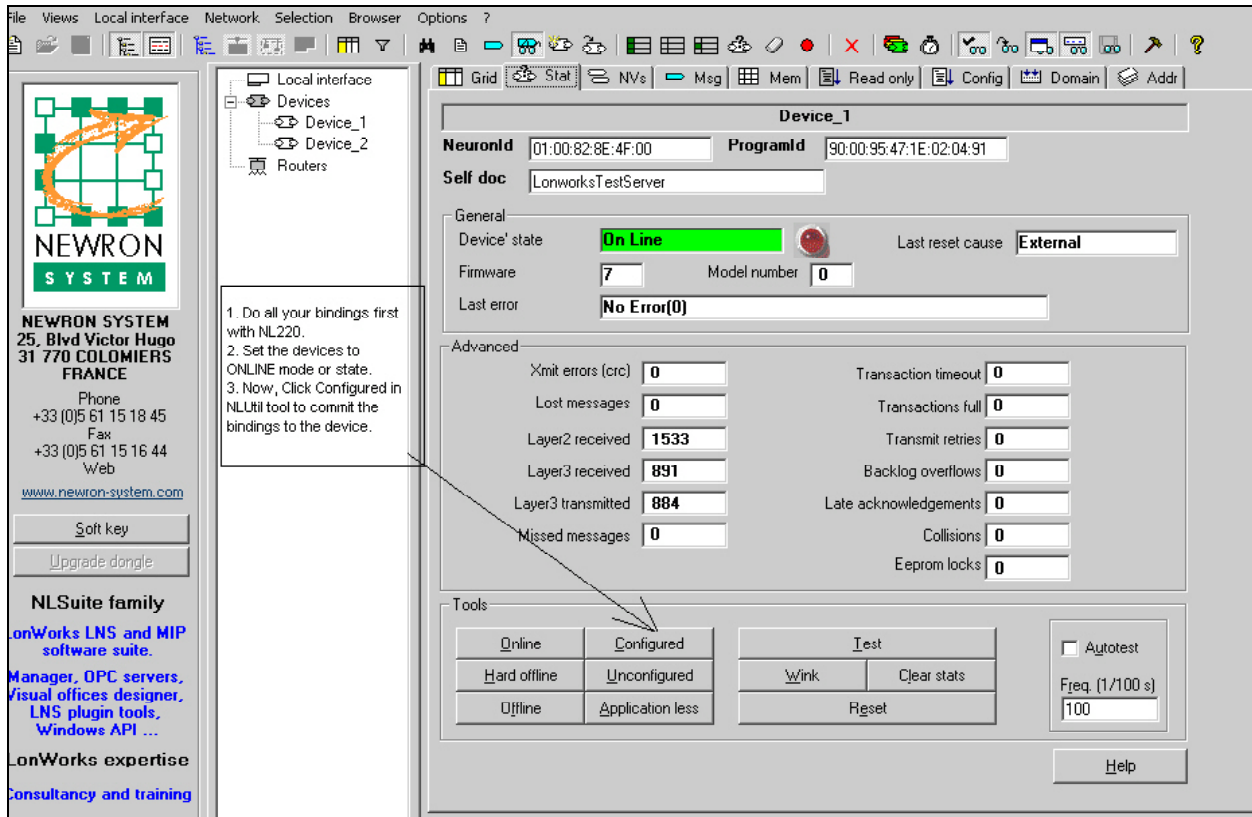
File Views Local interface Network Selection Browser Options ?

NEWRON
SYSTEM

NEWRON SYSTEM
25, Blvd Victor Hugo
31 770 COLOMIERS
FRANCE
Phone
+33 (0)5 61 15 18 45
Fax
+33 (0)5 61 15 16 44
Web
www.newron-system.com

Soft key
Upgrade dongle

NLSuite family
LonWorks LNS and MIP software suite.
Manager, OPC servers, Visual offices designer, LNS plugin tools, Windows API ...
LonWorks expertise
Consultancy and training

Local interface
Devices
Device_1
Device_2
Routers

1. Do all your bindings first with NL220.
2. Set the devices to ONLINE mode or state.
3. Now, Click Configured in NLUtil tool to commit the bindings to the device.

Grid | Stat | NVs | Msg | Mem | Read only | Config | Domain | Addr

Device_1
NeuronId 01:00:82:8E:4F:00 ProgramId 90:00:95:47:1E:02:04:91
Self doc LonworksTestServer

General
Device' state On Line Last reset cause External
Firmware 7 Model number 0
Last error No Error(0)

Advanced
Xmit errors (crc) 0
Lost messages 0
Layer2 received 1533
Layer3 received 891
Layer3 transmitted 884
Missed messages 0
Transaction timeout 0
Transactions full 0
Transmit retries 0
Backlog overflows 0
Late acknowledgements 0
Collisions 0
Eeprom locks 0

Tools
Online | Configured | Test
Hard offline | Unconfigured | Wink | Clear stats
Offline | Application less | Reset
Autotest
Freq. (1/100 s)
100

Help